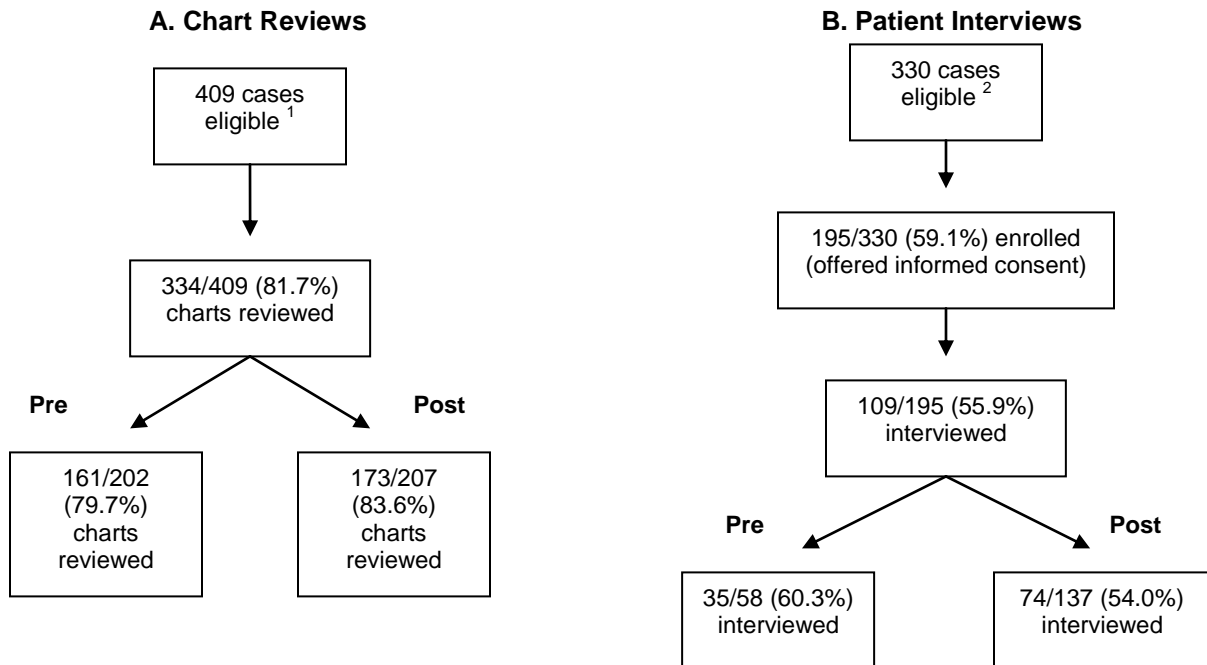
A. Chart Reviews

409 cases eligible $^1$

334/409 (81.7%) charts reviewed

Pre

Post

161/202 (79.7%) charts reviewed

173/207 (83.6%) charts reviewed

B. Patient Interviews

330 cases eligible $^2$

195/330 (59.1%) enrolled (offered informed consent)

109/195 (55.9%) interviewed

Pre

Post

35/58 (60.3%) interviewed

74/137 (54.0%) interviewed